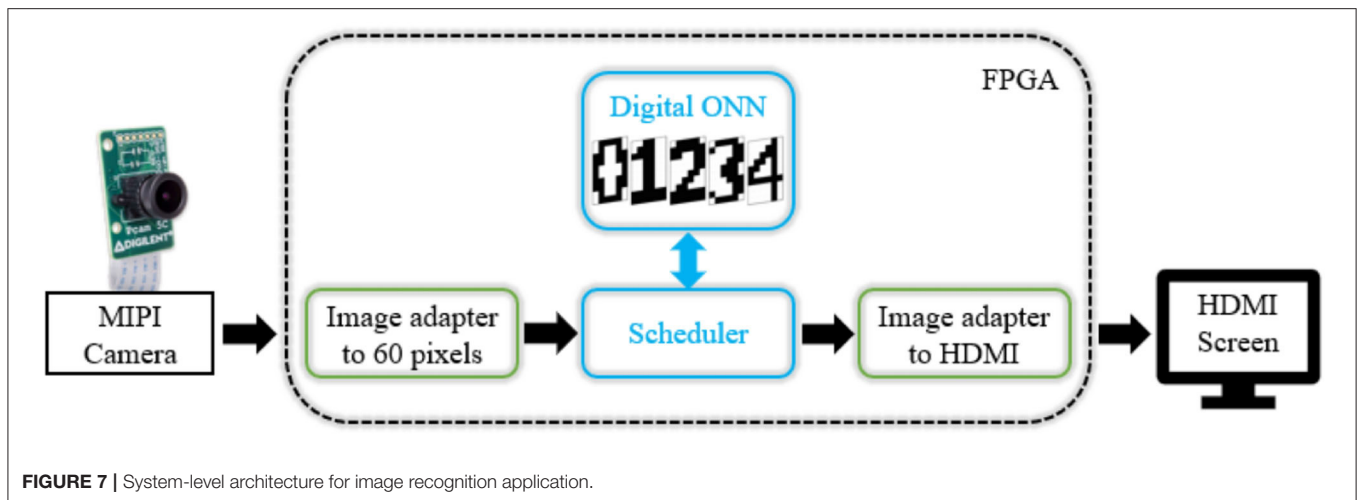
FPGA

Digital ONN

01234

Pcam 5C
DIGILENT

MIPI Camera

Image adapter to 60 pixels

Scheduler

Image adapter to HDMI

HDMI Screen

**FIGURE 7 |** System-level architecture for image recognition application.